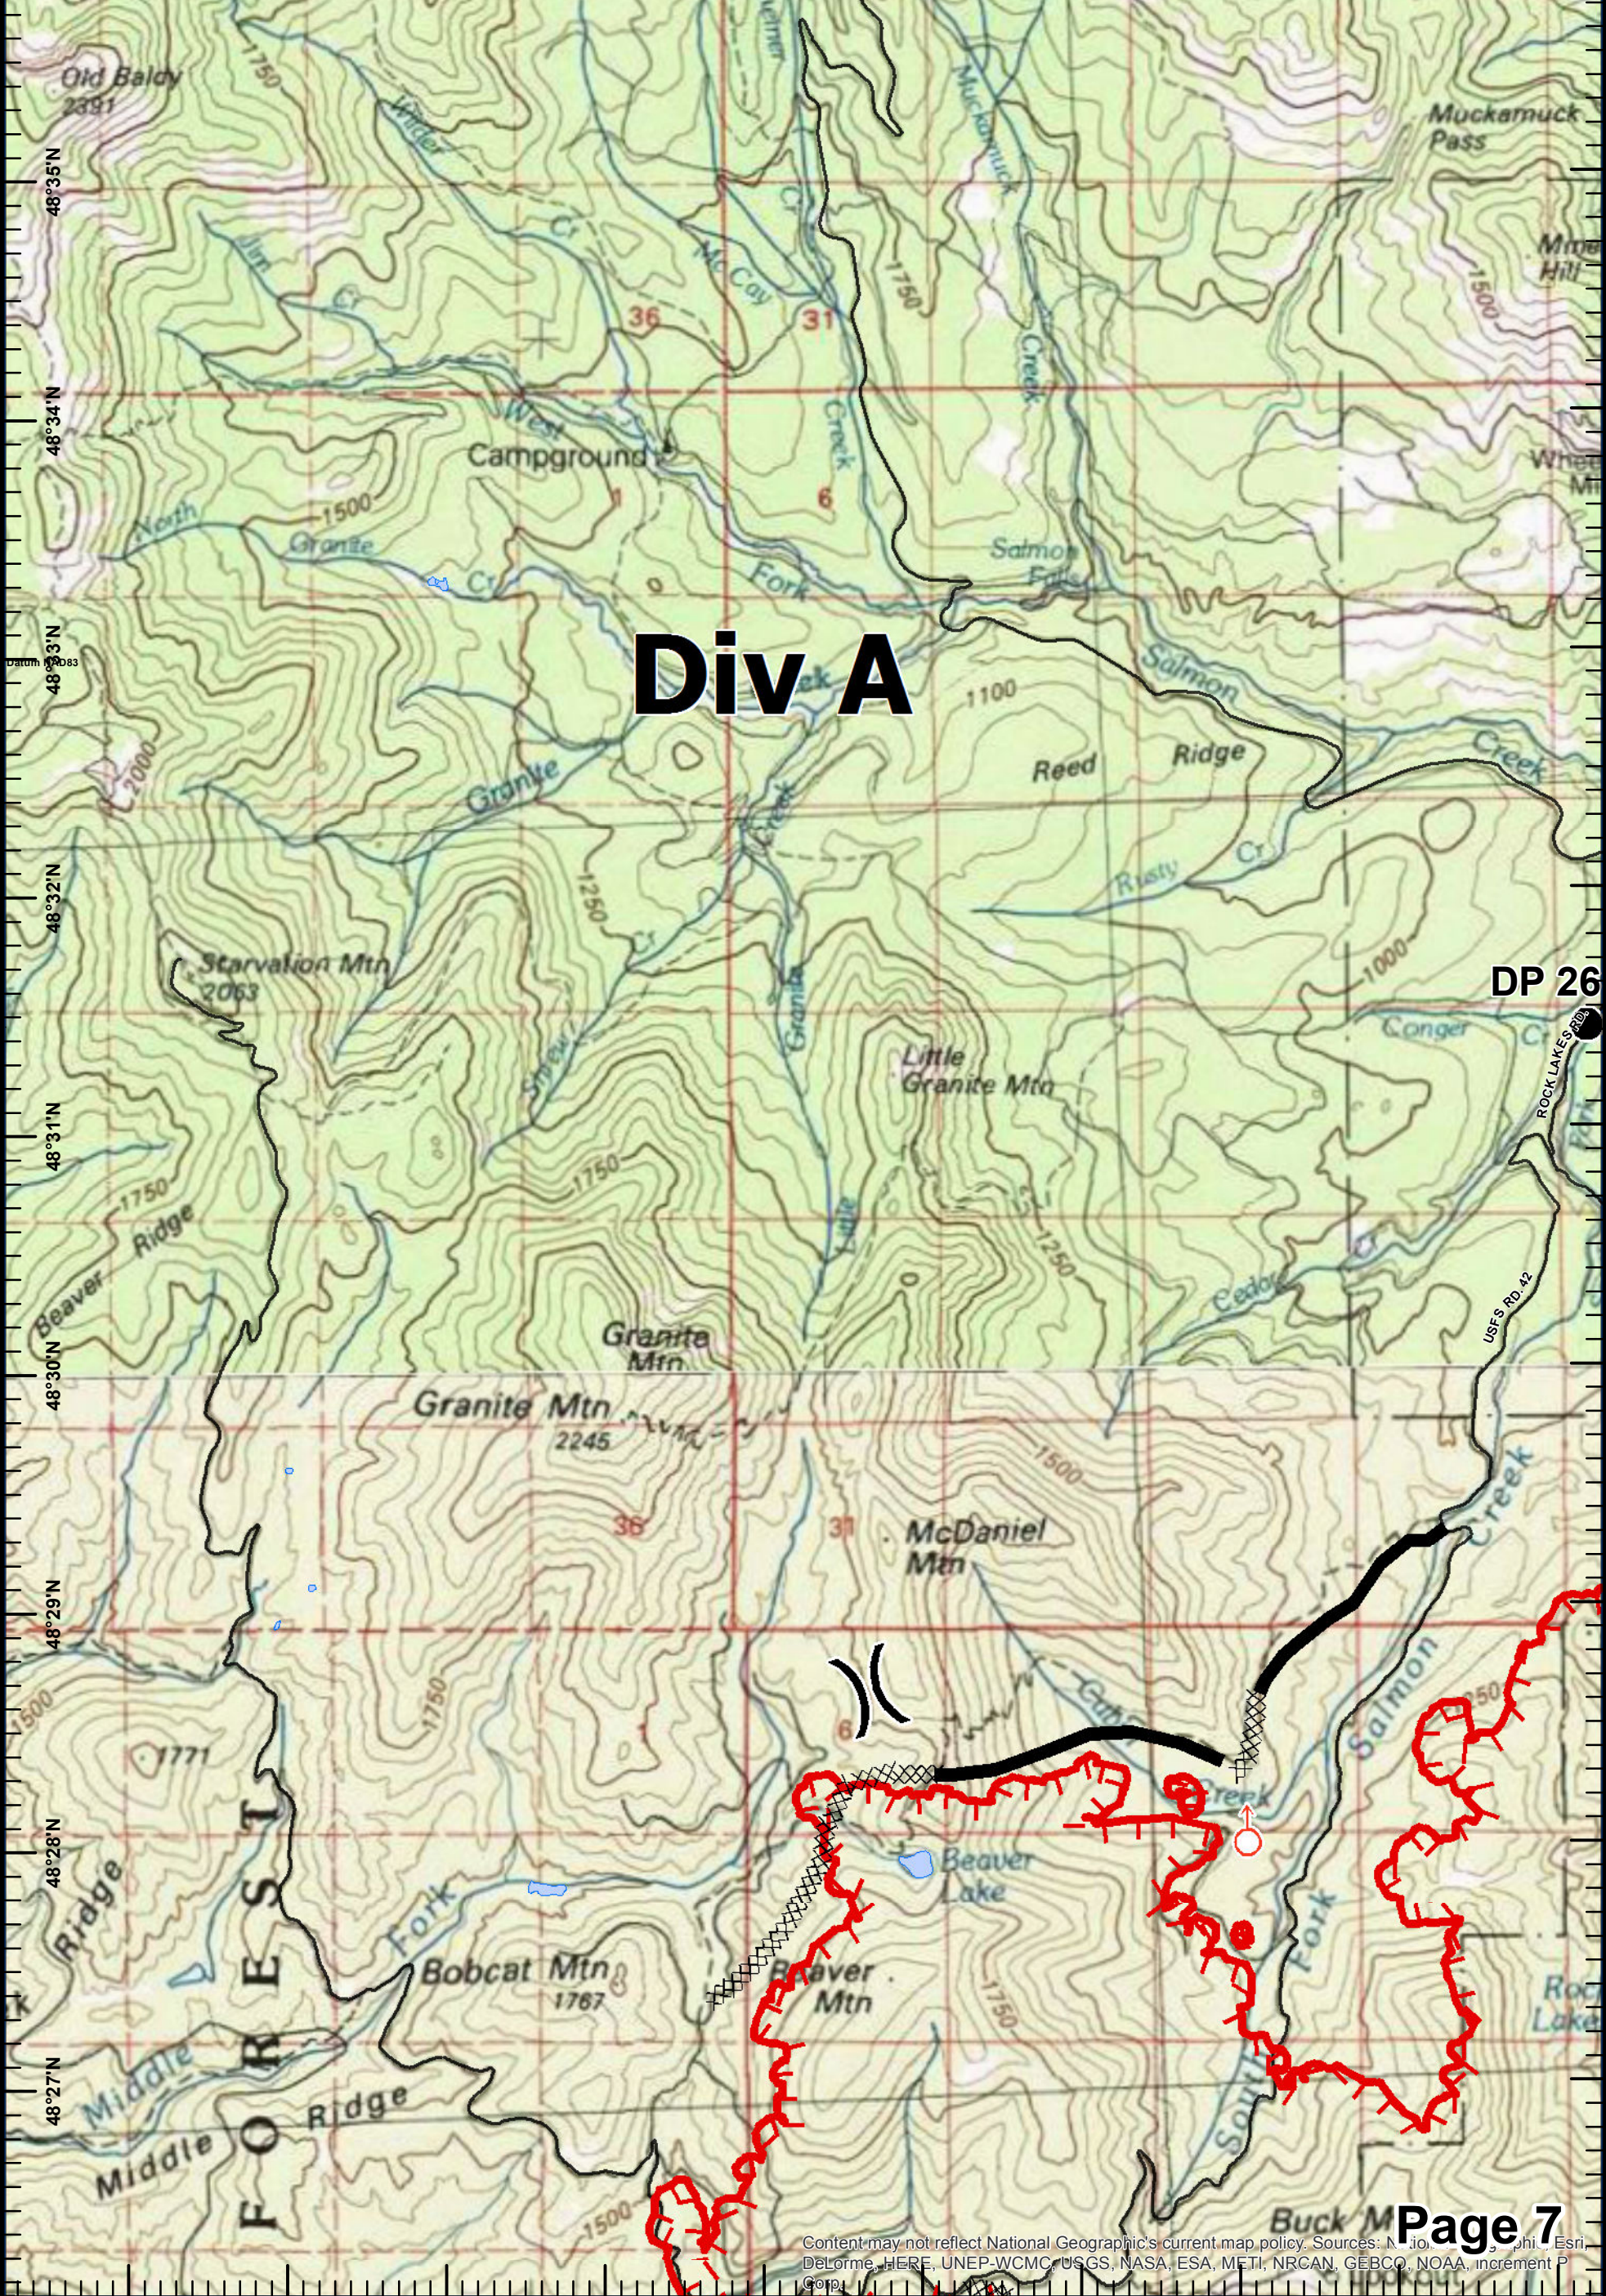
Old Baldy
2391
1750
Wilder
Cr
Muckamuck
Muckamuck Pass
Mm Hill
1500
48°35'N
Jim
Cr
McCoy
Cr
36
31
1750
Creek
48°34'N
West
Campground
Creek
6
Wheel Mt
North
1500
Granite
Cr
Fork
Salmon Falls
48°33'N
Div A
Salmon
1100
Reed
Ridge
Creek
2000
Granite
Creek
48°32'N
1250
Cr
Rusty
Cr
Starvation Mtn
2063
Granite
1000
DP 26
Conger
Cr
Little Granite Mtn
48°31'N
1750
1250
ROCK LAKES RD
1750
Beaver
Ridge
Cedar
USFS RD 42
Granite Mtn
48°30'N
Granite Mtn
2245
1500
Creek
36
31
McDaniel Mtn
48°29'N
1750
6
1771
Creek
Salmon
48°28'N
Ridge
Beaver Lake
Fork
Bobcat Mtn
1767
Beaver Mtn
1750
Fork
Rock Lake
48°27'N
Middle
Middle
Ridge
FOREST
South
1500
Buck M
Page 7
Content may not reflect National Geographic's current map policy. Sources: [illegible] Esri, DeLorme, HERE, UNEP-WCMC, USGS, NASA, ESA, METI, NRCAN, GEBCO, NOAA, increment P Corp.